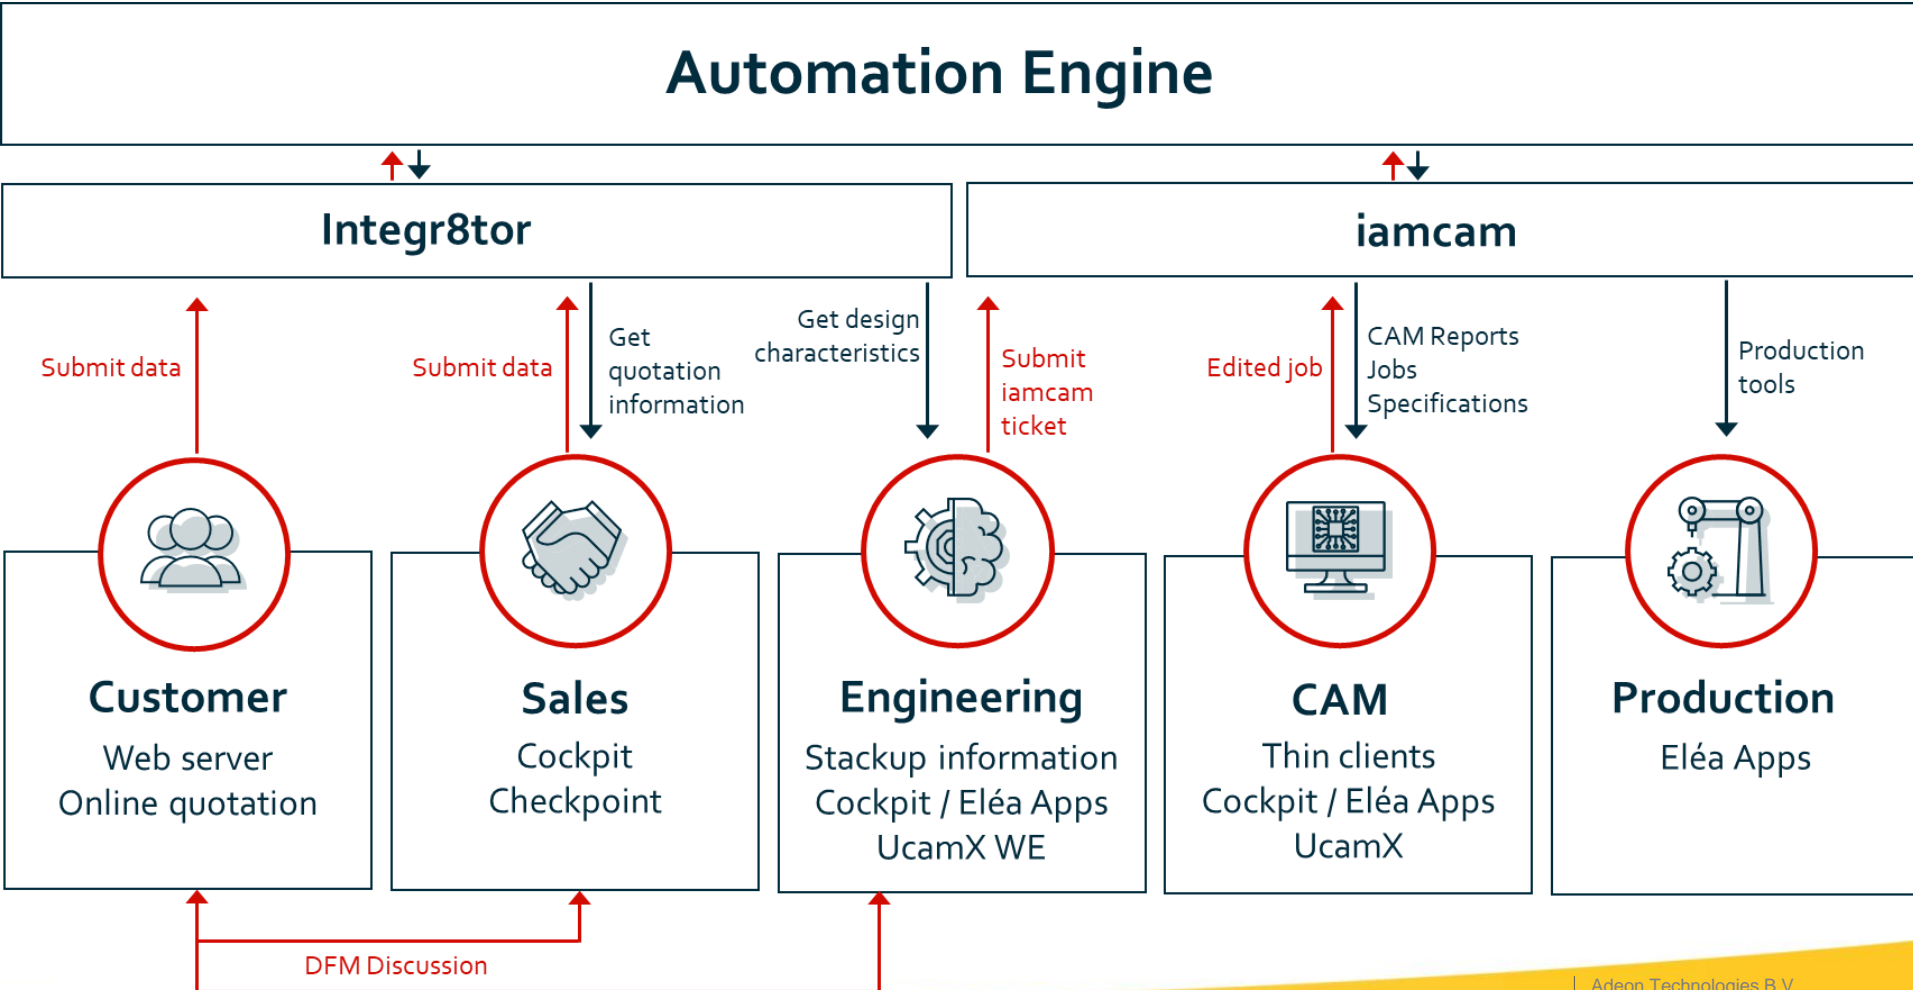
Automation Engine

Integr8tor

iamcam

Submit data

Submit data

Get quotation information

Get design characteristics

Submit iamcam ticket

Edited job

CAM Reports Jobs Specifications

Production tools

Customer
Web server
Online quotation

Sales
Cockpit
Checkpoint

Engineering
Stackup information
Cockpit / Eléa Apps
UcamX WE

CAM
Thin clients
Cockpit / Eléa Apps
UcamX

Production
Eléa Apps

DFM Discussion

Adeon Technologies B.V.